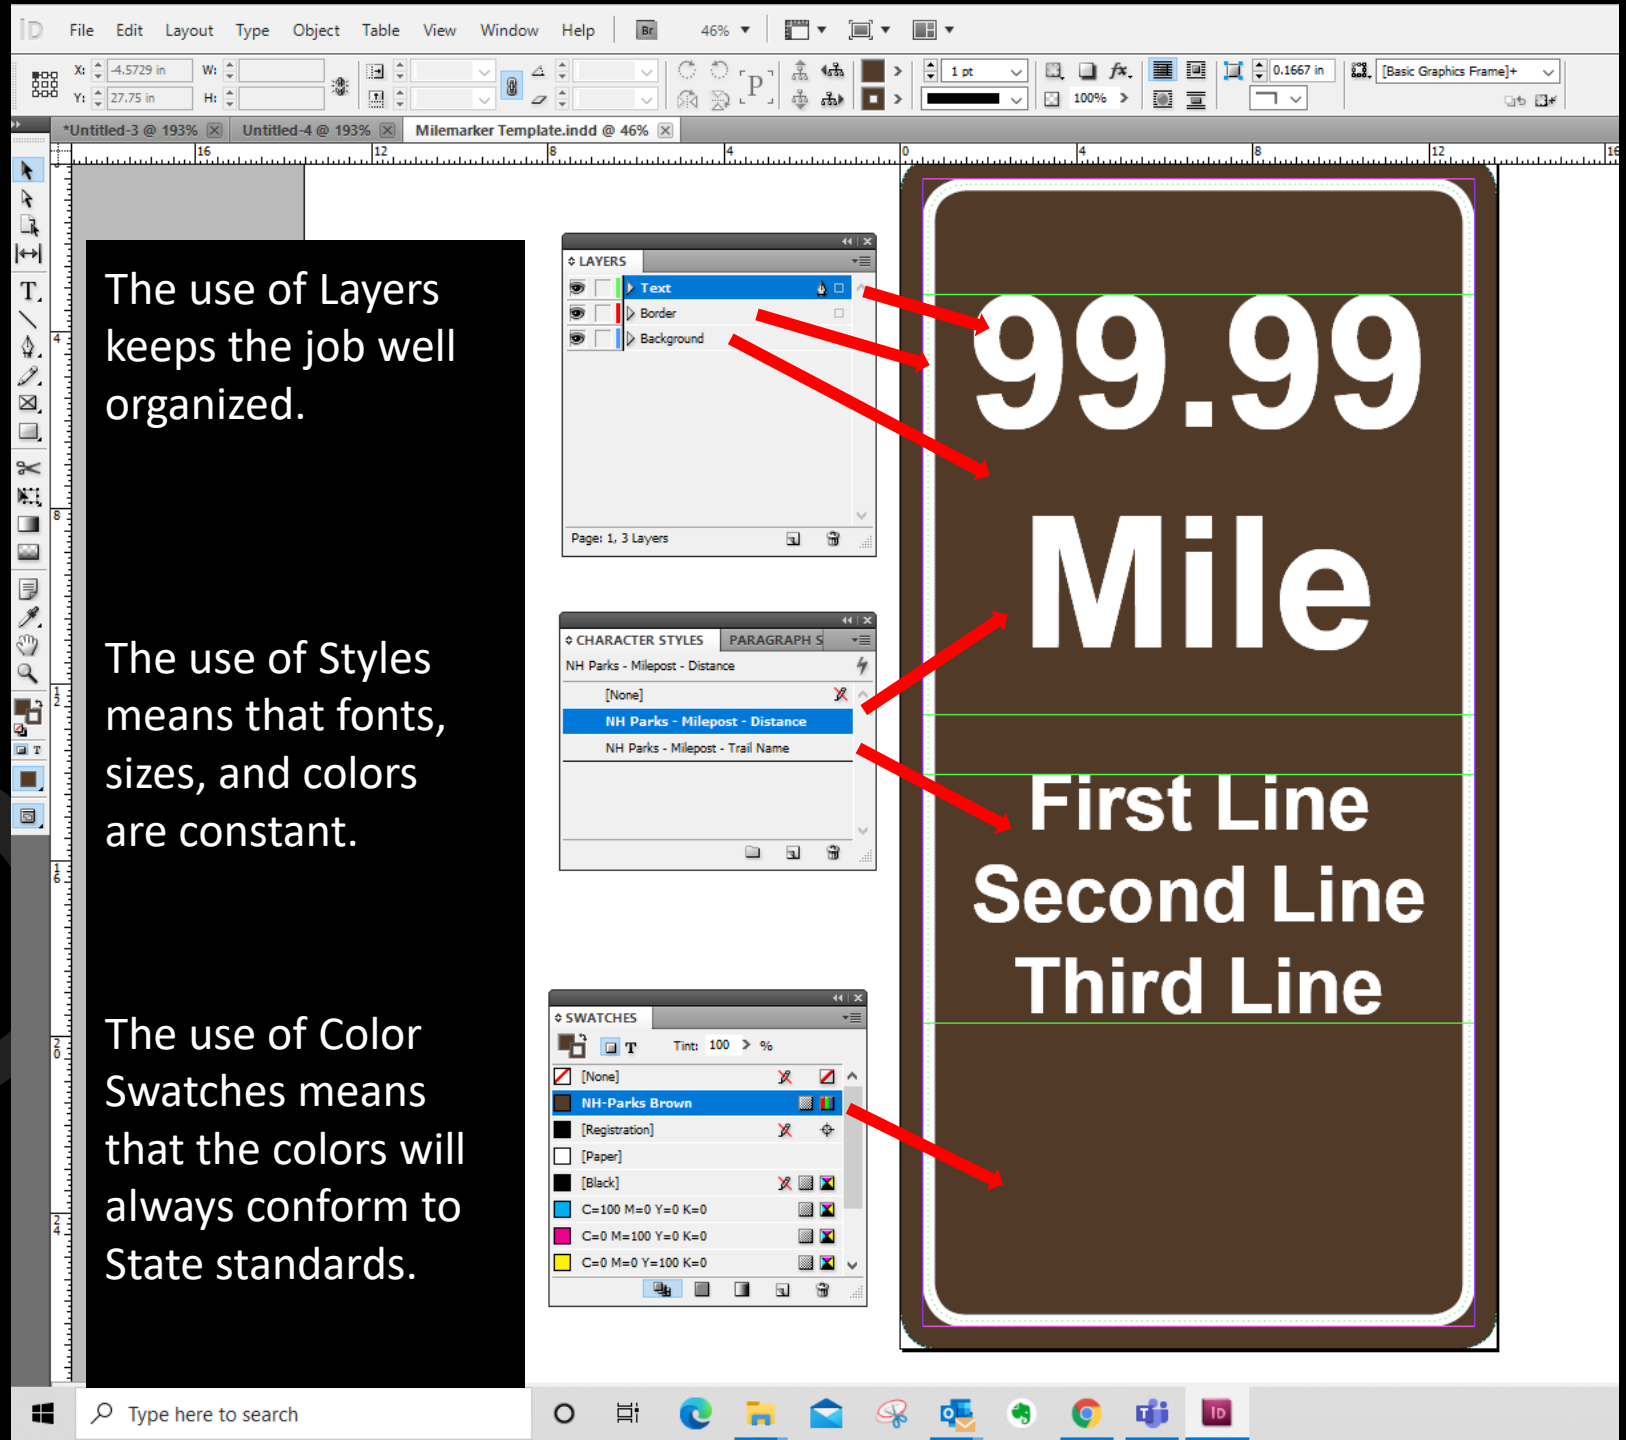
File Edit Layout Type Object Table View Window Help Br 46%

X: -4.5729 in W:
Y: 27.75 in H:

1 pt 100% 0.1667 in [Basic Graphics Frame]+

*Untitled-3 @ 193% Untitled-4 @ 193% Milemarker Template.indd @ 46%

16 12 8 4 0 4 8 12 16

The use of Layers keeps the job well organized.

The use of Styles means that fonts, sizes, and colors are constant.

The use of Color Swatches means that the colors will always conform to State standards.

LAYERS
Text
Border
Background
Page: 1, 3 Layers

CHARACTER STYLES PARAGRAPH S
NH Parks - Milepost - Distance
[None]
NH Parks - Milepost - Distance
NH Parks - Milepost - Trail Name

SWATCHES
Tint: 100 %
[None]
NH-Parks Brown
[Registration]
[Paper]
[Black]
C=100 M=0 Y=0 K=0
C=0 M=100 Y=0 K=0
C=0 M=0 Y=100 K=0

99.99
Mile
First Line
Second Line
Third Line

Type here to search